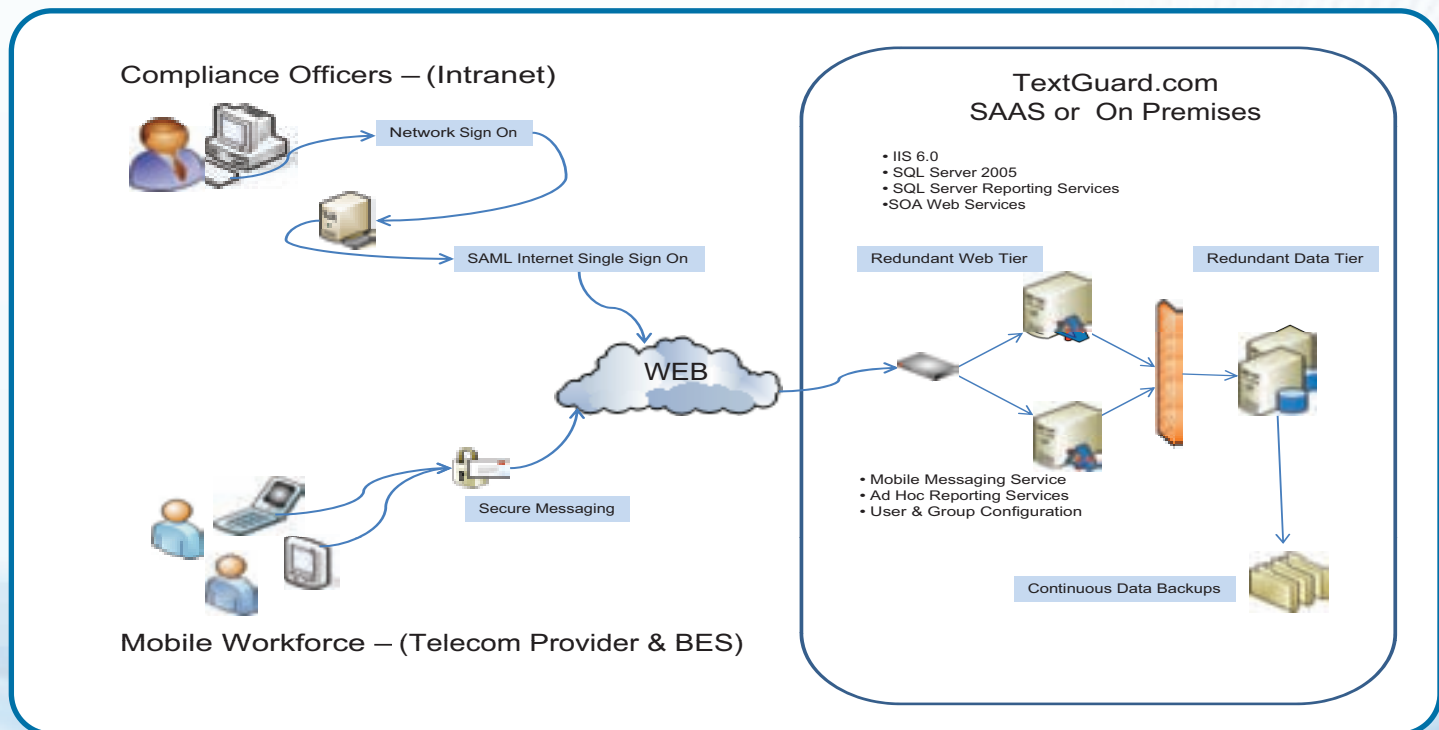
Compliance Officers – (Intranet)

Network Sign On

SAML Internet Single Sign On

WEB

Secure Messaging

Mobile Workforce – (Telecom Provider & BES)

TextGuard.com
SAAS or On Premises

• IIS 6.0
• SQL Server 2005
• SQL Server Reporting Services
•SOA Web Services

Redundant Web Tier

Redundant Data Tier

• Mobile Messaging Service
• Ad Hoc Reporting Services
• User & Group Configuration

Continuous Data Backups